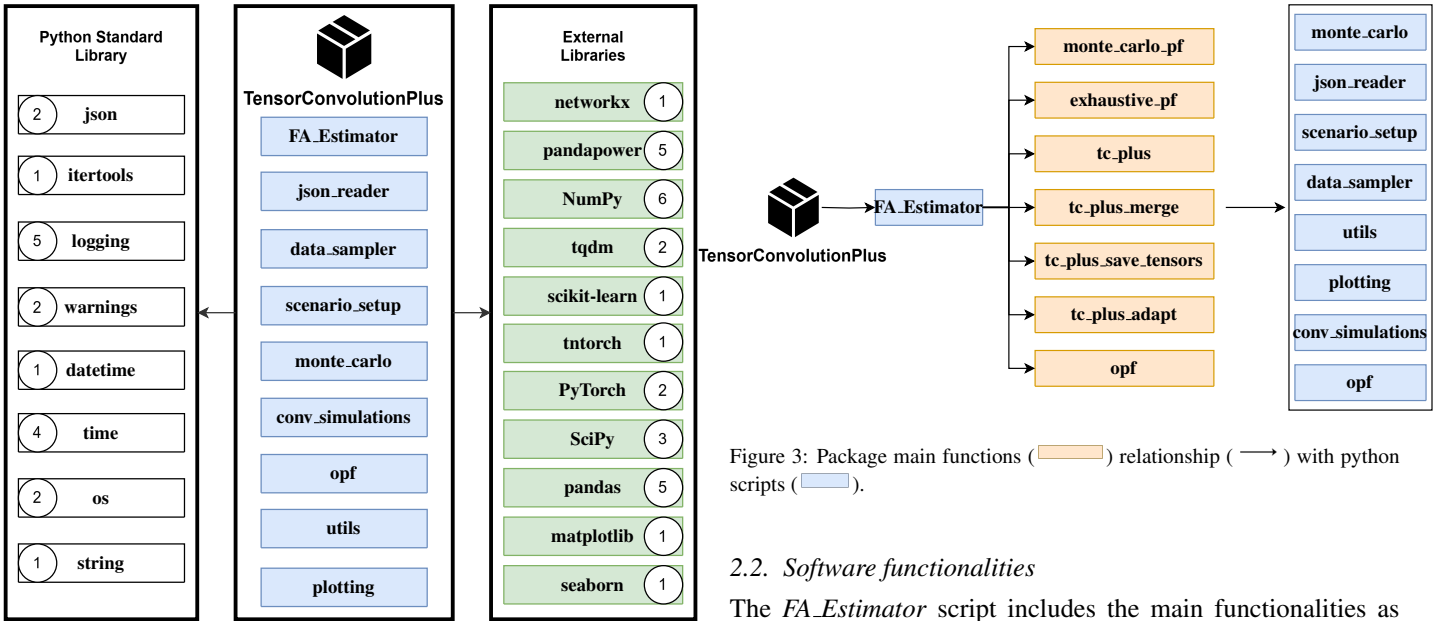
Python Standard Library

2 json
1 itertools
5 logging
2 warnings
1 datetime
4 time
2 os
1 string

TensorConvolutionPlus

FA_Estimator
json_reader
data_sampler
scenario_setup
monte_carlo
conv_simulations
opf
utils
plotting

External Libraries

networkx 1
pandapower 5
NumPy 6
tqdm 2
scikit-learn 1
tntorch 1
PyTorch 2
SciPy 3
pandas 5
matplotlib 1
seaborn 1

TensorConvolutionPlus

FA_Estimator

monte_carlo_pf
exhaustive_pf
tc_plus
tc_plus_merge
tc_plus_save_tensors
tc_plus_adapt
opf

monte_carlo
json_reader
scenario_setup
data_sampler
utils
plotting
conv_simulations
opf

Figure 3: Package main functions ( ) relationship ( ⟶ ) with python scripts ( ).

2.2. Software functionalities

The FA_Estimator script includes the main functionalities as